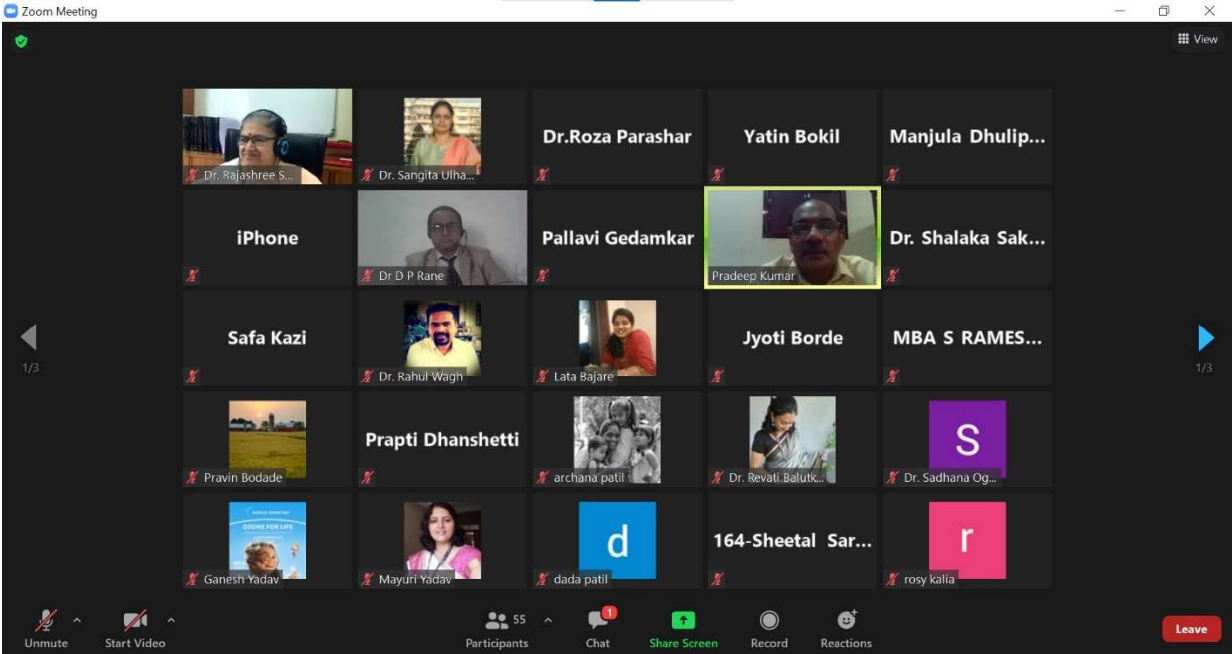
Zoom Meeting

View

Dr. Rajashree S...
Dr. Sangita Ulha...
Dr.Roza Parashar
Yatin Bokil
Manjula Dhulip...

iPhone
Dr D P Rane
Pallavi Gedamkar
Pradeep Kumar
Dr. Shalaka Sak...

1/3
Safa Kazi
Dr. Rahul Wagh
Lata Bajare
Jyoti Borde
MBA S RAMES...
1/3

Pravin Bodade
Prapti Dhanshetti
archana patil
Dr. Revati Balutk...
S
Dr. Sadhana Og...

WORLD OZONE DAY
OZONE FOR LIFE
Ganesh Yadav
Mayuri Yadav
d
dada patil
164-Sheetal Sar...
r
rosy kalia

Unmute
Start Video
55
Participants
1
Chat
Share Screen
Record
Reactions
Leave